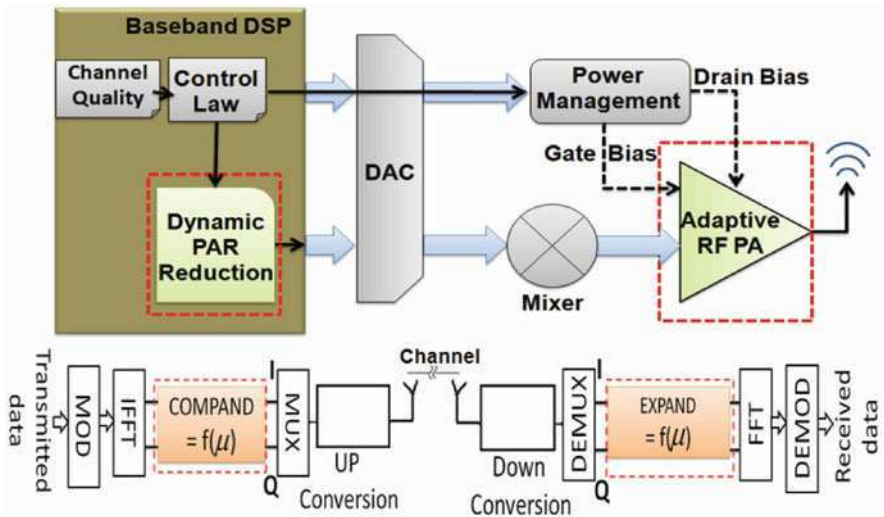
Baseband DSP

Channel Quality

Control Law

Dynamic PAR Reduction

DAC

Power Management

Drain Bias

Gate Bias

Adaptive RF PA

Mixer

Transmitted data

MOD

IFFT

COMPAND $= f(\mu)$

I

Q

MUX

UP Conversion

Channel

Down Conversion

DEMUX

I

Q

EXPAND $= f(\mu)$

FFT

DEMOD

Received data